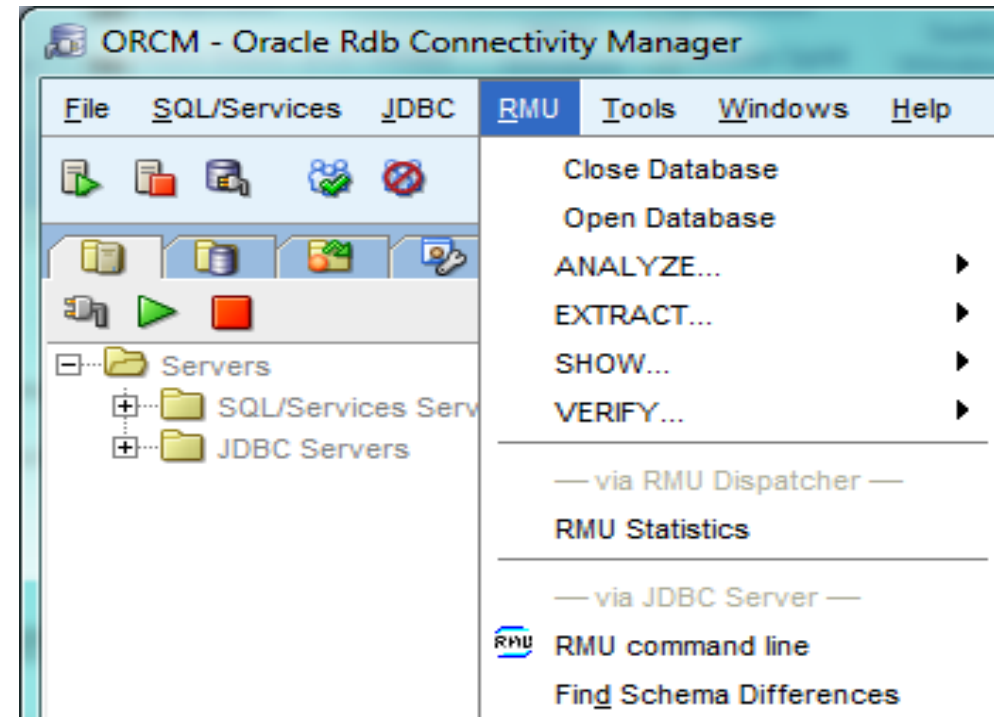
ORCM - Oracle Rdb Connectivity Manager

File SQL/Services JDBC RMU Tools Windows Help

Servers
SQL/Services Serv
JDBC Servers

Close Database
Open Database
ANALYZE...
EXTRACT...
SHOW...
VERIFY...
— via RMU Dispatcher —
RMU Statistics
— via JDBC Server —
RMU
RMU command line
Find Schema Differences